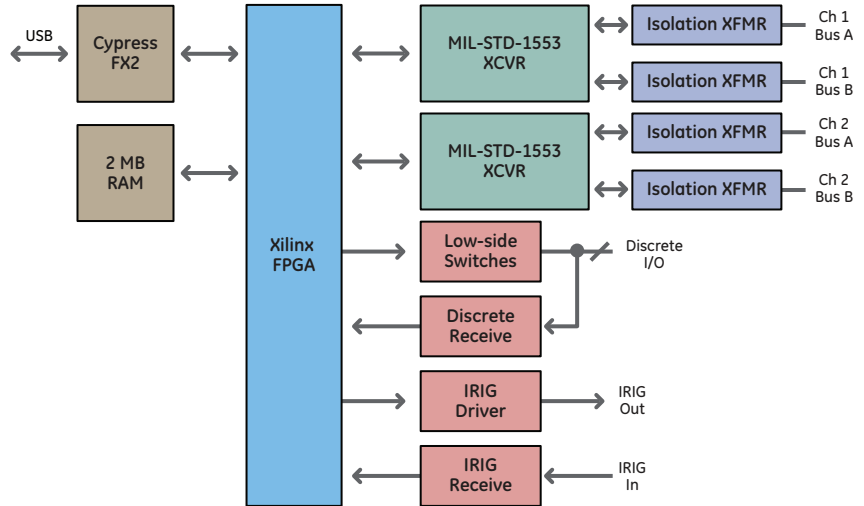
USB

Cypress FX2

2 MB RAM

Xilinx FPGA

MIL-STD-1553 XCVR

Isolation XFMR

Ch 1 Bus A

Isolation XFMR

Ch 1 Bus B

MIL-STD-1553 XCVR

Isolation XFMR

Ch 2 Bus A

Isolation XFMR

Ch 2 Bus B

Low-side Switches

Discrete I/O

Discrete Receive

IRIG Driver

IRIG Out

IRIG Receive

IRIG In